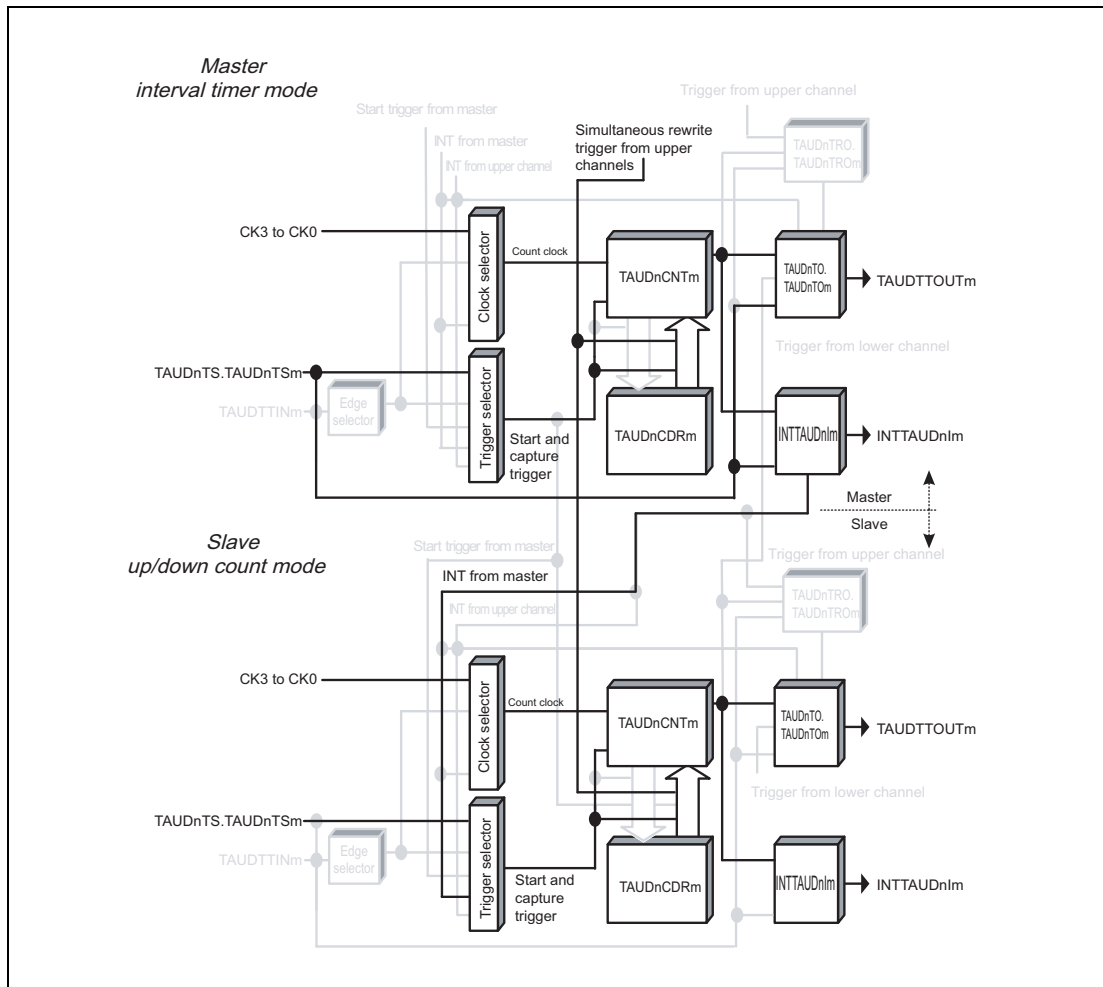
Master
interval timer mode

Start trigger from master
INT from master
INT from upper channel
Simultaneous rewrite trigger from upper channels
Trigger from upper channel
TAUDnTRO.
TAUDnTROm

CK3 to CK0
Clock selector
Count clock
TAUDnCNTm
TAUDnTO.
TAUDnTOm
TAUDTTOUTm
Trigger from lower channel

TAUDnTS.TAUDnTSm
TAUDTTINm
Edge selector
Trigger selector
Start and capture trigger
TAUDnCDRm
INTTAUDnIm
INTTAUDnIm

Master
Slave

Slave
up/down count mode

Start trigger from master
INT from master
INT from upper channel
Trigger from upper channel
TAUDnTRO.
TAUDnTROm

CK3 to CK0
Clock selector
Count clock
TAUDnCNTm
TAUDnTO.
TAUDnTOm
TAUDTTOUTm
Trigger from lower channel

TAUDnTS.TAUDnTSm
TAUDTTINm
Edge selector
Trigger selector
Start and capture trigger
TAUDnCDRm
INTTAUDnIm
INTTAUDnIm